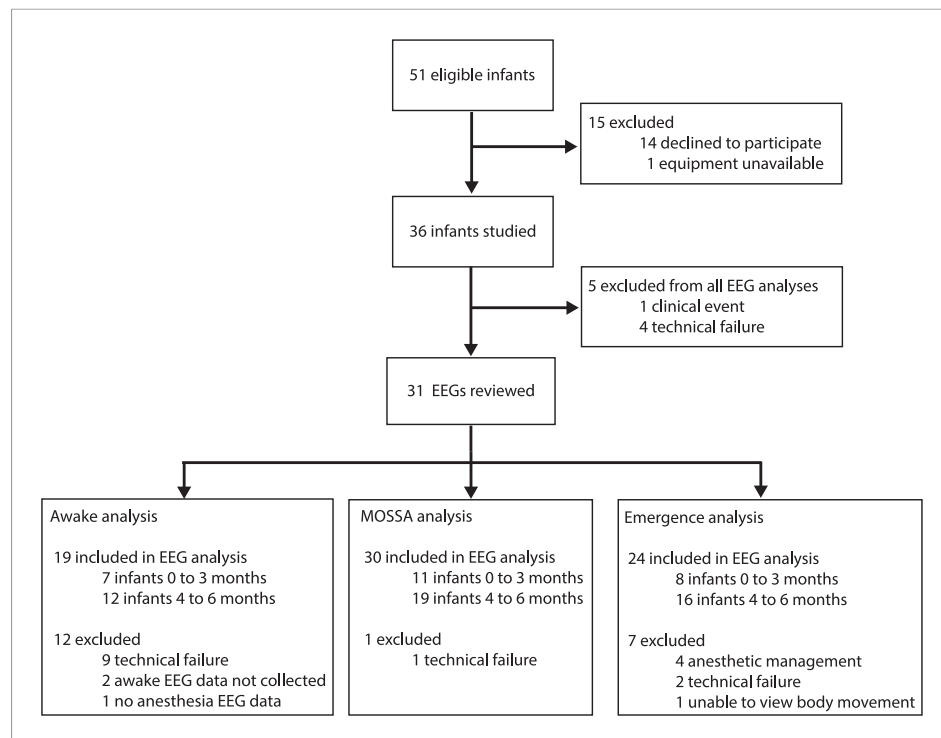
51 eligible infants

15 excluded
14 declined to participate
1 equipment unavailable

36 infants studied

5 excluded from all EEG analyses
1 clinical event
4 technical failure

31 EEGs reviewed

Awake analysis

19 included in EEG analysis
7 infants 0 to 3 months
12 infants 4 to 6 months

12 excluded
9 technical failure
2 awake EEG data not collected
1 no anesthesia EEG data

MOSSA analysis

30 included in EEG analysis
11 infants 0 to 3 months
19 infants 4 to 6 months

1 excluded
1 technical failure

Emergence analysis

24 included in EEG analysis
8 infants 0 to 3 months
16 infants 4 to 6 months

7 excluded
4 anesthetic management
2 technical failure
1 unable to view body movement